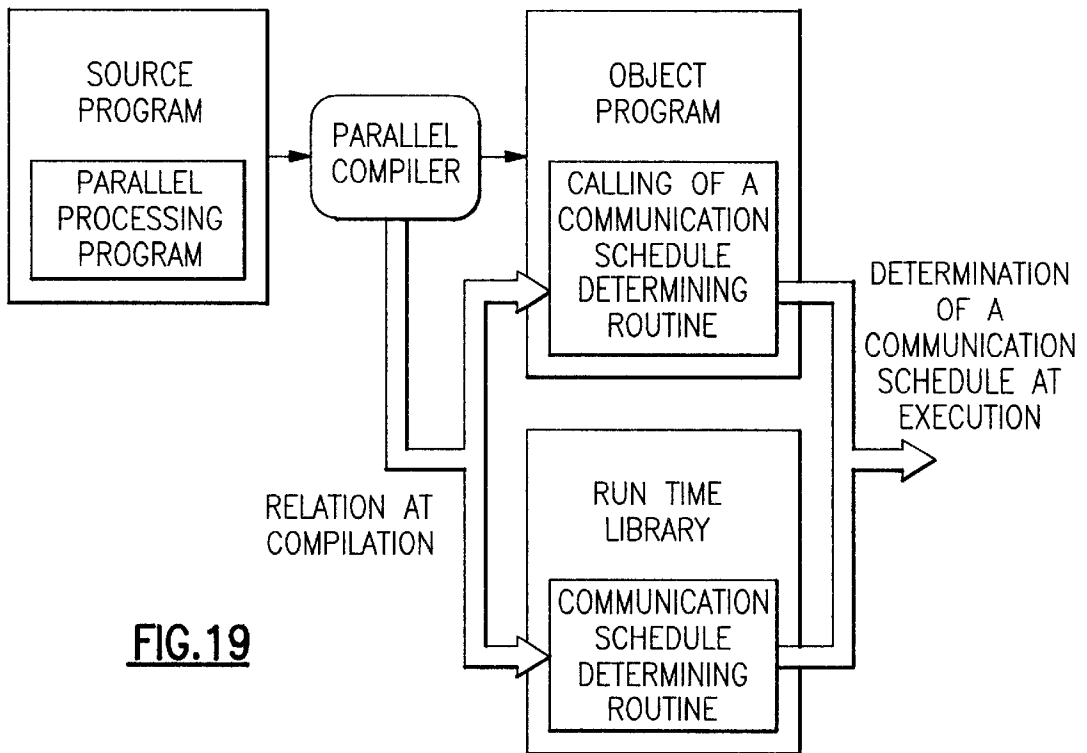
SOURCE PROGRAM

PARALLEL PROCESSING PROGRAM

PARALLEL COMPILER

OBJECT PROGRAM

CALLING OF A COMMUNICATION SCHEDULE DETERMINING ROUTINE

DETERMINATION OF A COMMUNICATION SCHEDULE AT EXECUTION

RELATION AT COMPILATION

RUN TIME LIBRARY

COMMUNICATION SCHEDULE DETERMINING ROUTINE

FIG.19